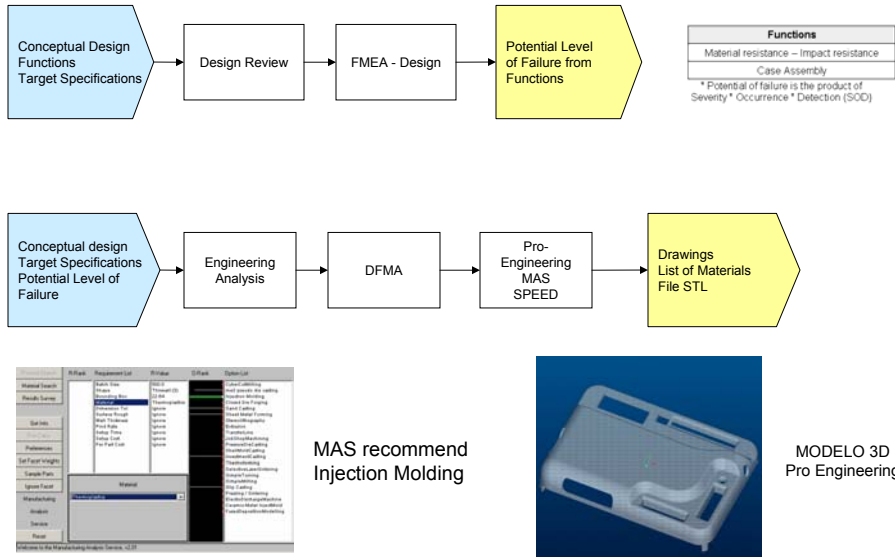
Conceptual Design Functions Target Specifications

Design Review

FMEA - Design

Potential Level of Failure from Functions

| Functions |
|---|
| Material resistance – Impact resistance |
| Case Assembly |

* Potential of failure is the product of Severity * Occurrence * Detection (SOD)

Conceptual design Target Specifications Potential Level of Failure

Engineering Analysis

DFMA

Pro-Engineering MAS SPEED

Drawings List of Materials File STL

Material Search
Results Survey
Get Info
Preferences
Set Facet Weights
Sample Parts
Ignore Facet
Manufacturing
Analysis
Service
Reset

R-Rank | Requirement List | R-Value | O-Rank | Option List

Batch Size
Shape
Bounding Box
Material
Dimension Tol
Surface Rough
Wall Thickness
Feed Rate
Setup Time
Setup Cost
Per Part Cost

Material
Thermoplastics

Welcome to the Manufacturing Analysis Service, v2.31

MAS recommend Injection Molding

MODELO 3D
Pro Engineering